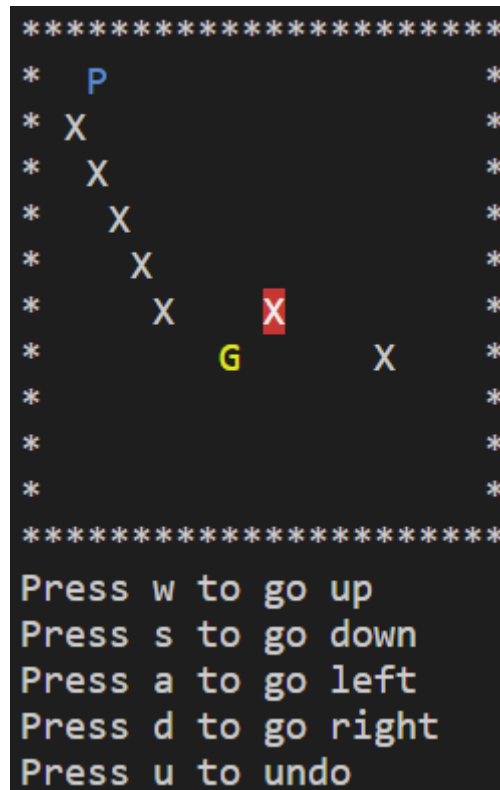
**********************
*  P                 *
* X                  *
*  X                 *
*   X                *
*    X               *
*     X    X         *
*        G      X    *
*                    *
*                    *
*                    *
**********************
Press w to go up
Press s to go down
Press a to go left
Press d to go right
Press u to undo